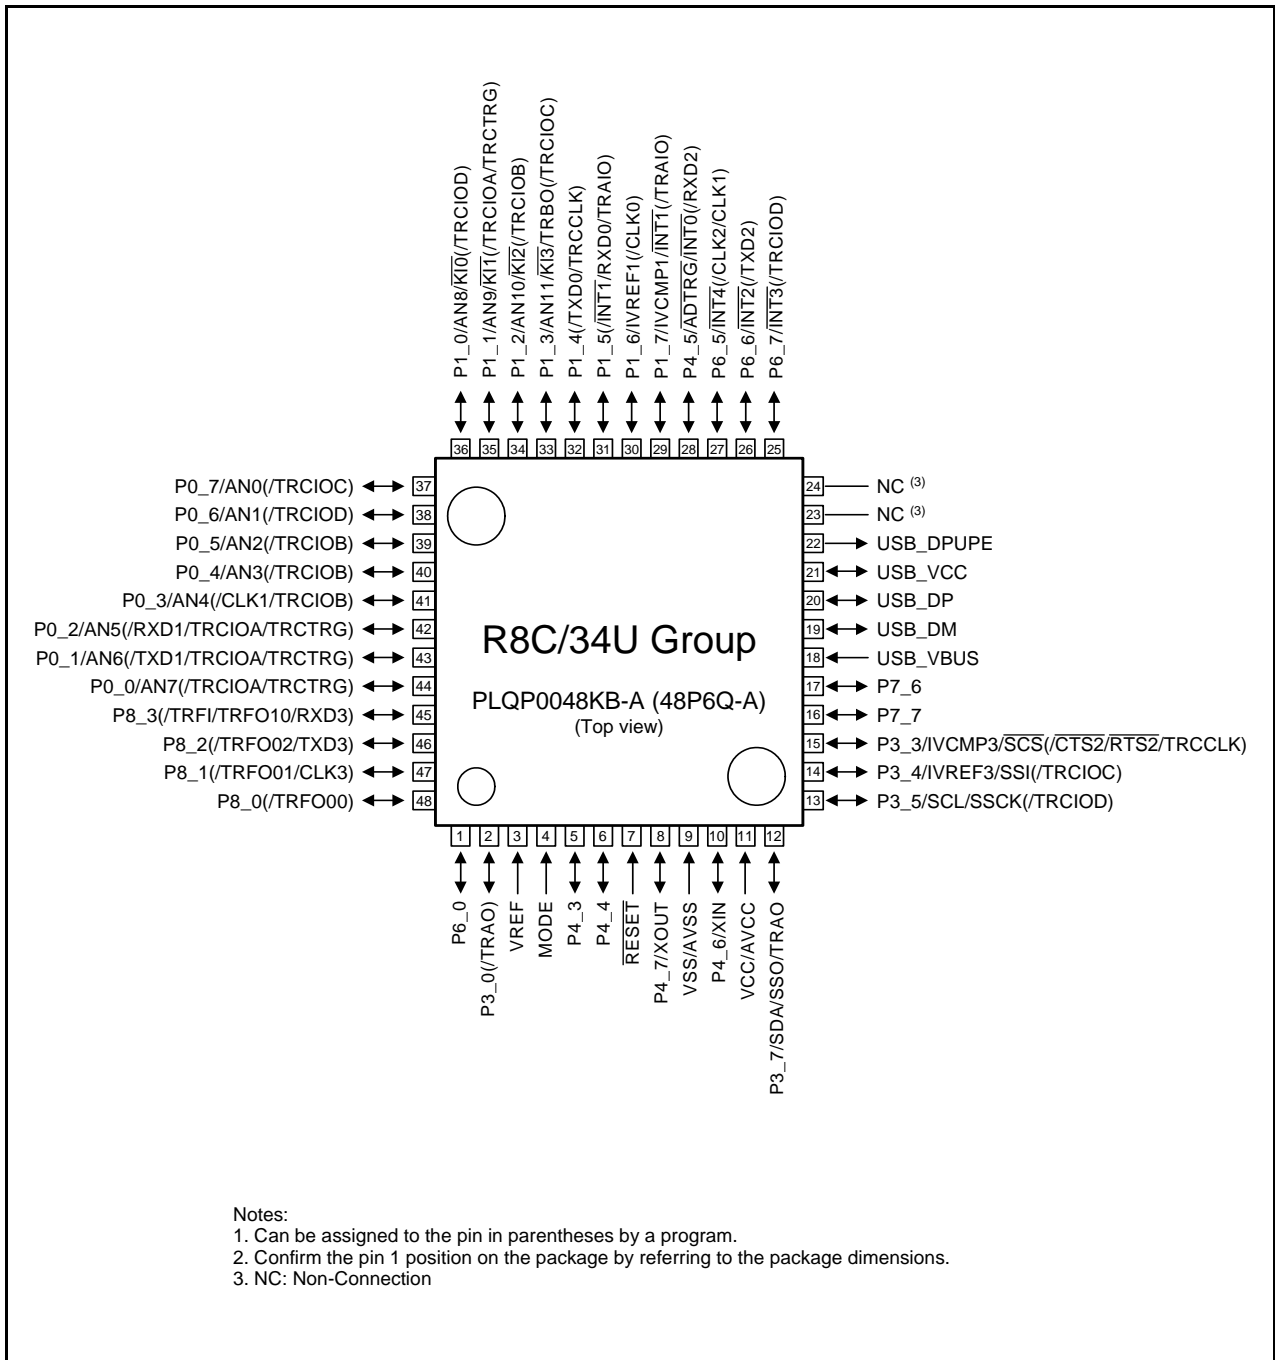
P1_0/AN8/$\overline{KI0}$/(TRCIOD)
P1_1/AN9/$\overline{KI1}$/(TRCIOA/TRCTRG)
P1_2/AN10/$\overline{KI2}$/(TRCIOB)
P1_3/AN11/$\overline{KI3}$/TRBO(/TRCIOC)
P1_4(/TXD0/TRCCLK)
P1_5(/$\overline{INT1}$/RXD0/TRAIO)
P1_6/IVREF1(/CLK0)
P1_7/IVCMP1/$\overline{INT1}$(/TRAIO)
P4_5/$\overline{ADTRG}$/$\overline{INT0}$(/RXD2)
P6_5/$\overline{INT4}$(/CLK2/CLK1)
P6_6/$\overline{INT2}$(/TXD2)
P6_7/$\overline{INT3}$(/TRCIOD)

36 35 34 33 32 31 30 29 28 27 26 25

P0_7/AN0(/TRCIOC) 37
P0_6/AN1(/TRCIOD) 38
P0_5/AN2(/TRCIOB) 39
P0_4/AN3(/TRCIOB) 40
P0_3/AN4(/CLK1/TRCIOB) 41
P0_2/AN5(/RXD1/TRCIOA/TRCTRG) 42
P0_1/AN6(/TXD1/TRCIOA/TRCTRG) 43
P0_0/AN7(/TRCIOA/TRCTRG) 44
P8_3(/TRFI/TRFO10/RXD3) 45
P8_2(/TRFO02/TXD3) 46
P8_1(/TRFO01/CLK3) 47
P8_0(/TRFO00) 48

R8C/34U Group
PLQP0048KB-A (48P6Q-A)
(Top view)

24 NC $^{(3)}$
23 NC $^{(3)}$
22 USB_DPUPE
21 USB_VCC
20 USB_DP
19 USB_DM
18 USB_VBUS
17 P7_6
16 P7_7
15 P3_3/IVCMP3/$\overline{SCS}$(/$\overline{CTS2}$/$\overline{RTS2}$/TRCCLK)
14 P3_4/IVREF3/SSI(/TRCIOC)
13 P3_5/SCL/SSCK(/TRCIOD)

1 2 3 4 5 6 7 8 9 10 11 12

P6_0
P3_0(/TRAO)
VREF
MODE
P4_3
P4_4
$\overline{RESET}$
P4_7/XOUT
VSS/AVSS
P4_6/XIN
VCC/AVCC
P3_7/SDA/SSO/TRAO

Notes:
1. Can be assigned to the pin in parentheses by a program.
2. Confirm the pin 1 position on the package by referring to the package dimensions.
3. NC: Non-Connection